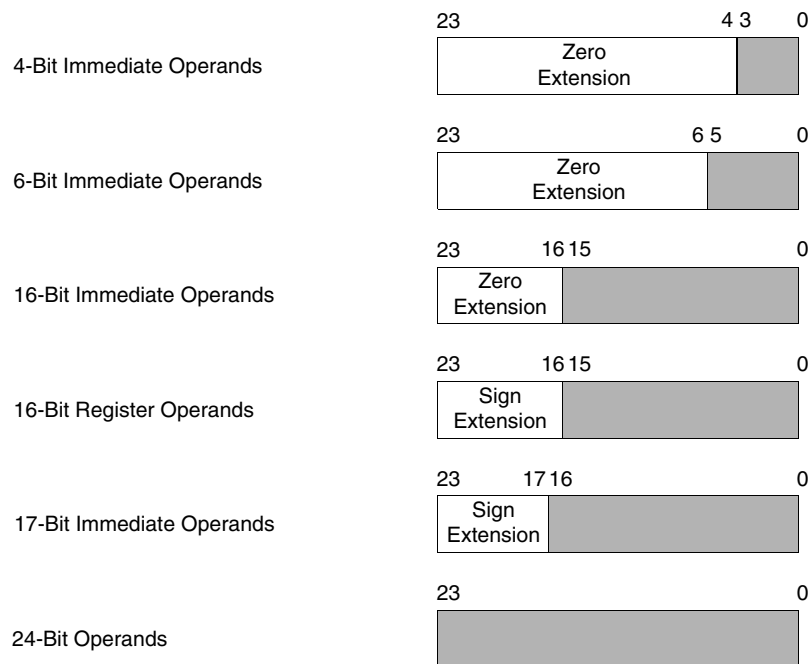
4-Bit Immediate Operands

23 4 3 0

Zero Extension

6-Bit Immediate Operands

23 6 5 0

Zero Extension

16-Bit Immediate Operands

23 16 15 0

Zero Extension

16-Bit Register Operands

23 16 15 0

Sign Extension

17-Bit Immediate Operands

23 17 16 0

Sign Extension

24-Bit Operands

23 0